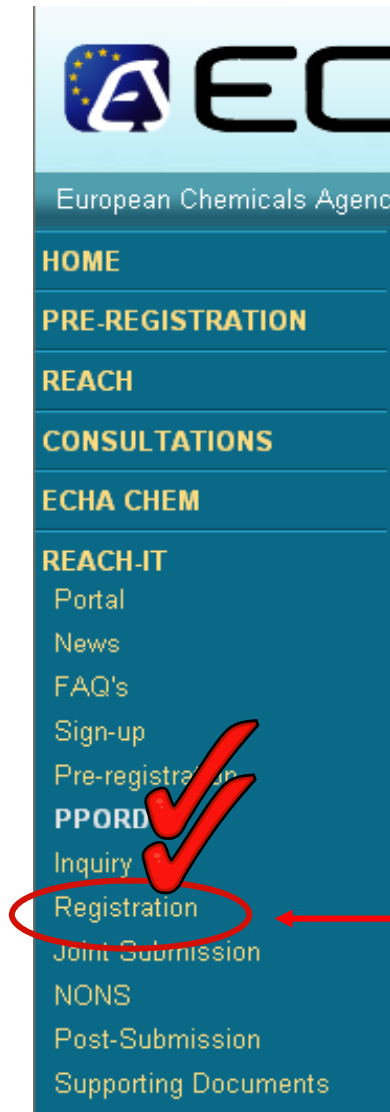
EC

European Chemicals Agenc

HOME

PRE-REGISTRATION

REACH

CONSULTATIONS

ECHA CHEM

REACH-IT

Portal

News

FAQ's

Sign-up

Pre-registration

PPORD

Inquiry

Registration

Joint Submission

NONS

Post-Submission

Supporting Documents